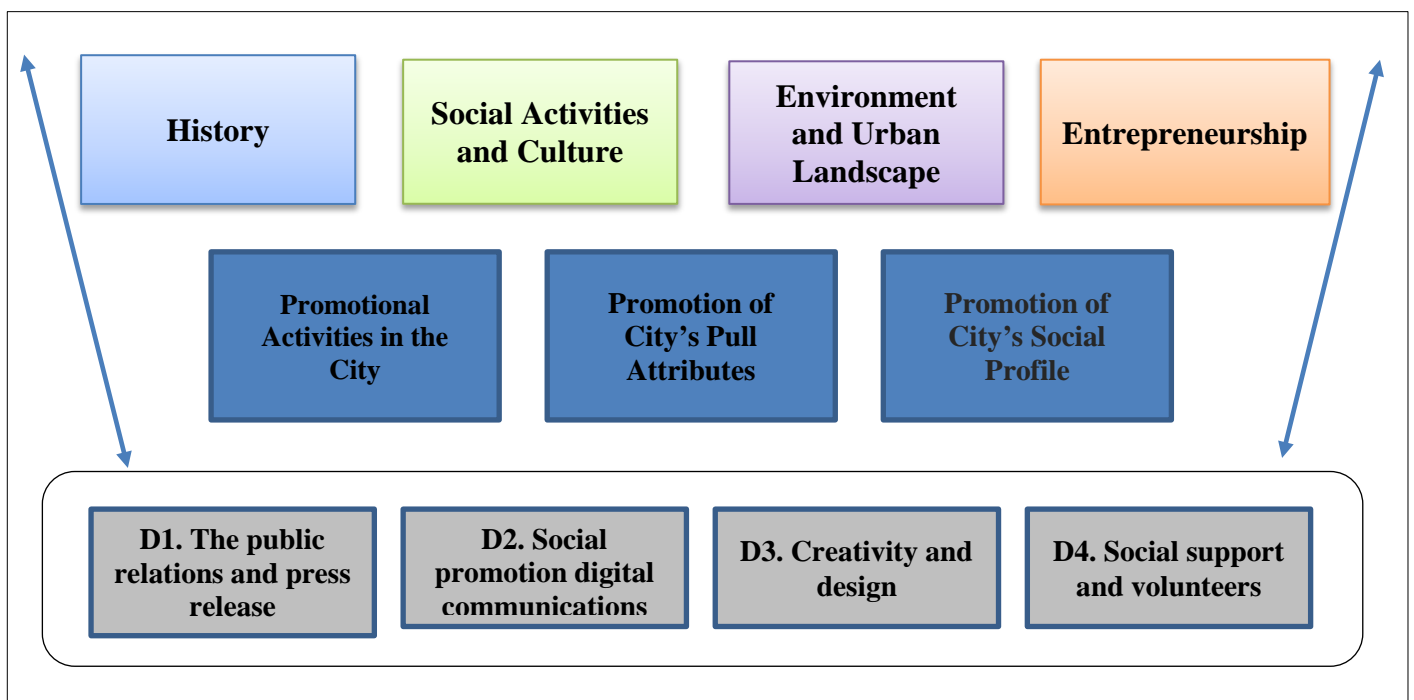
History

Social Activities and Culture

Environment and Urban Landscape

Entrepreneurship

Promotional Activities in the City

Promotion of City's Pull Attributes

Promotion of City's Social Profile

D1. The public relations and press release

D2. Social promotion digital communications

D3. Creativity and design

D4. Social support and volunteers